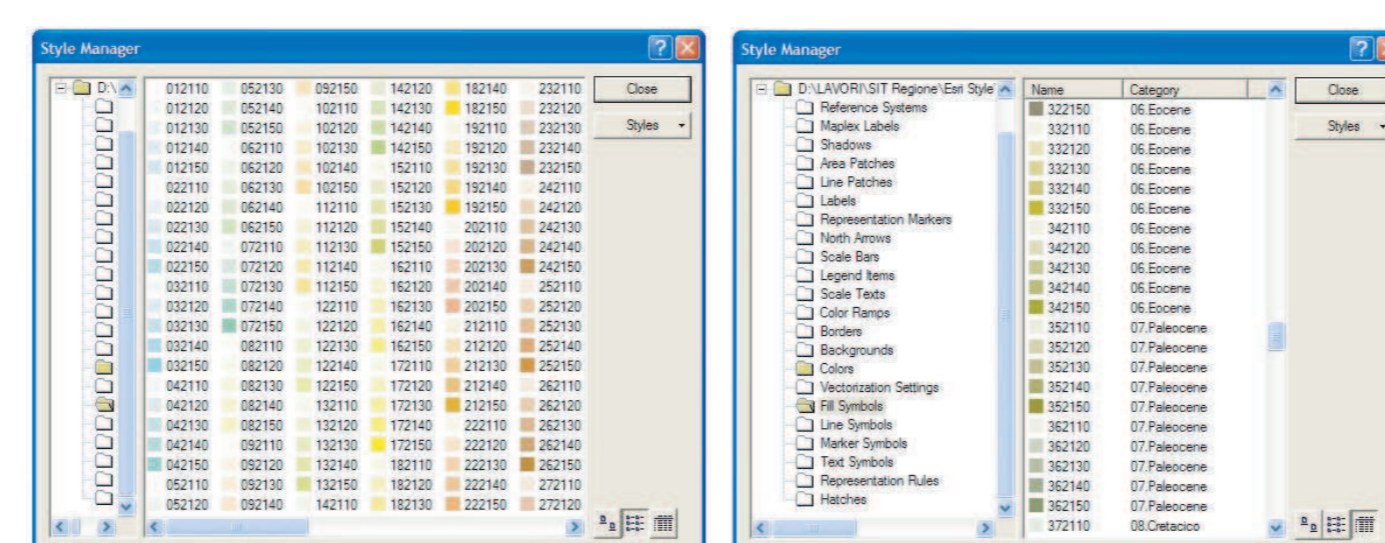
Style Manager

D:\

| 012110 | 052130 | 092150 | 142120 | 182140 | 232110 |
|---|---|---|---|---|---|
| 012120 | 052140 | 102110 | 142130 | 182150 | 232120 |
| 012130 | 052150 | 102120 | 142140 | 192110 | 232130 |
| 012140 | 062110 | 102130 | 142150 | 192120 | 232140 |
| 012150 | 062120 | 102140 | 152110 | 192130 | 232150 |
| 022110 | 062130 | 102150 | 152120 | 192140 | 242110 |
| 022120 | 062140 | 112110 | 152130 | 192150 | 242120 |
| 022130 | 062150 | 112120 | 152140 | 202110 | 242130 |
| 022140 | 072110 | 112130 | 152150 | 202120 | 242140 |
| 022150 | 072120 | 112140 | 162110 | 202130 | 242150 |
| 032110 | 072130 | 112150 | 162120 | 202140 | 252110 |
| 032120 | 072140 | 122110 | 162130 | 202150 | 252120 |
| 032130 | 072150 | 122120 | 162140 | 212110 | 252130 |
| 032140 | 082110 | 122130 | 162150 | 212120 | 252140 |
| 032150 | 082120 | 122140 | 172110 | 212130 | 252150 |
| 042110 | 082130 | 122150 | 172120 | 212140 | 262110 |
| 042120 | 082140 | 132110 | 172130 | 212150 | 262120 |
| 042130 | 082150 | 132120 | 172140 | 222110 | 262130 |
| 042140 | 092110 | 132130 | 172150 | 222120 | 262140 |
| 042150 | 092120 | 132140 | 182110 | 222130 | 262150 |
| 052110 | 092130 | 132150 | 182120 | 222140 | 272110 |
| 052120 | 092140 | 142110 | 182130 | 222150 | 272120 |

Close
Styles

Style Manager

D:\LAVORI\SIT Regione\Esri Style
Reference Systems
Maplex Labels
Shadows
Area Patches
Line Patches
Labels
Representation Markers
North Arrows
Scale Bars
Legend Items
Scale Texts
Color Ramps
Borders
Backgrounds
Colors
Vectorization Settings
Fill Symbols
Line Symbols
Marker Symbols
Text Symbols
Representation Rules
Hatches

| Name | Category |
|---|---|
| 322150 | 06.Eocene |
| 332110 | 06.Eocene |
| 332120 | 06.Eocene |
| 332130 | 06.Eocene |
| 332140 | 06.Eocene |
| 332150 | 06.Eocene |
| 342110 | 06.Eocene |
| 342120 | 06.Eocene |
| 342130 | 06.Eocene |
| 342140 | 06.Eocene |
| 342150 | 06.Eocene |
| 352110 | 07.Paleocene |
| 352120 | 07.Paleocene |
| 352130 | 07.Paleocene |
| 352140 | 07.Paleocene |
| 352150 | 07.Paleocene |
| 362110 | 07.Paleocene |
| 362120 | 07.Paleocene |
| 362130 | 07.Paleocene |
| 362140 | 07.Paleocene |
| 362150 | 07.Paleocene |
| 372110 | 08.Cretacico |

Close
Styles